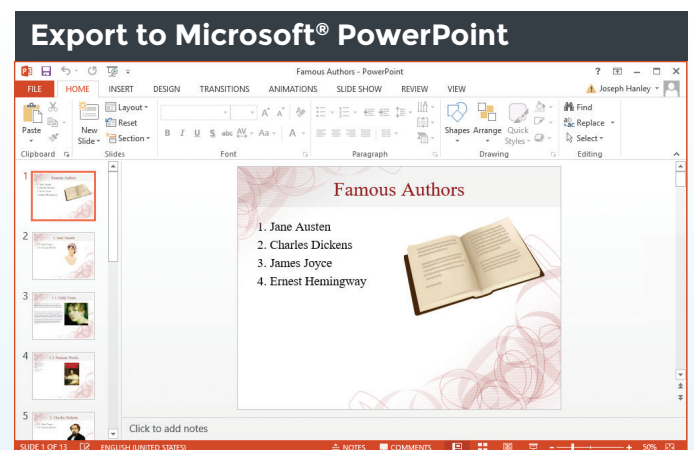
Export to Microsoft® PowerPoint

Famous Authors - PowerPoint

? – □ ✕

FILE HOME INSERT DESIGN TRANSITIONS ANIMATIONS SLIDE SHOW REVIEW VIEW

Joseph Hanley

Paste

New Slide

Layout

Reset

Section

Clipboard

Slides

Font

Paragraph

Shapes Arrange Quick Styles

Drawing

Find

Replace

Select

Editing

1

2

3

4

5

Famous Authors

1. Jane Austen
2. Charles Dickens
3. James Joyce
4. Ernest Hemingway

Click to add notes

SLIDE 1 OF 13 ENGLISH (UNITED STATES) NOTES COMMENTS 50%